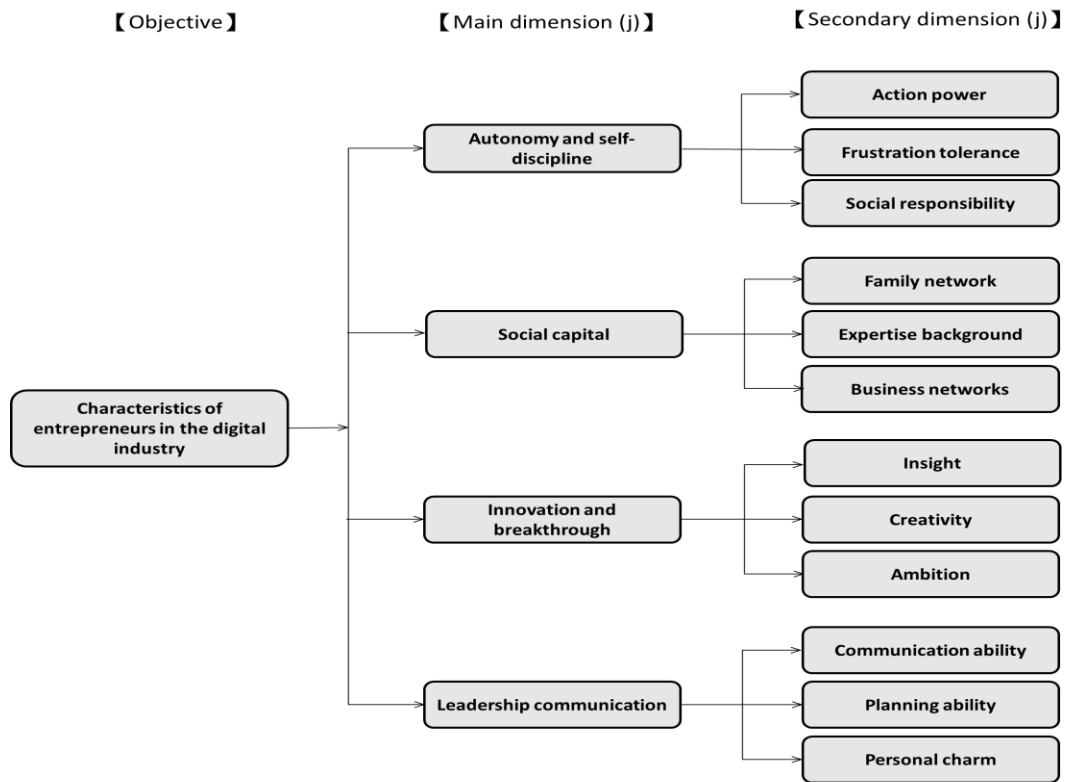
【Objective】

【Main dimension (j)】

【Secondary dimension (j)】

Characteristics of entrepreneurs in the digital industry

Autonomy and self-discipline

Action power

Frustration tolerance

Social responsibility

Social capital

Family network

Expertise background

Business networks

Innovation and breakthrough

Insight

Creativity

Ambition

Leadership communication

Communication ability

Planning ability

Personal charm